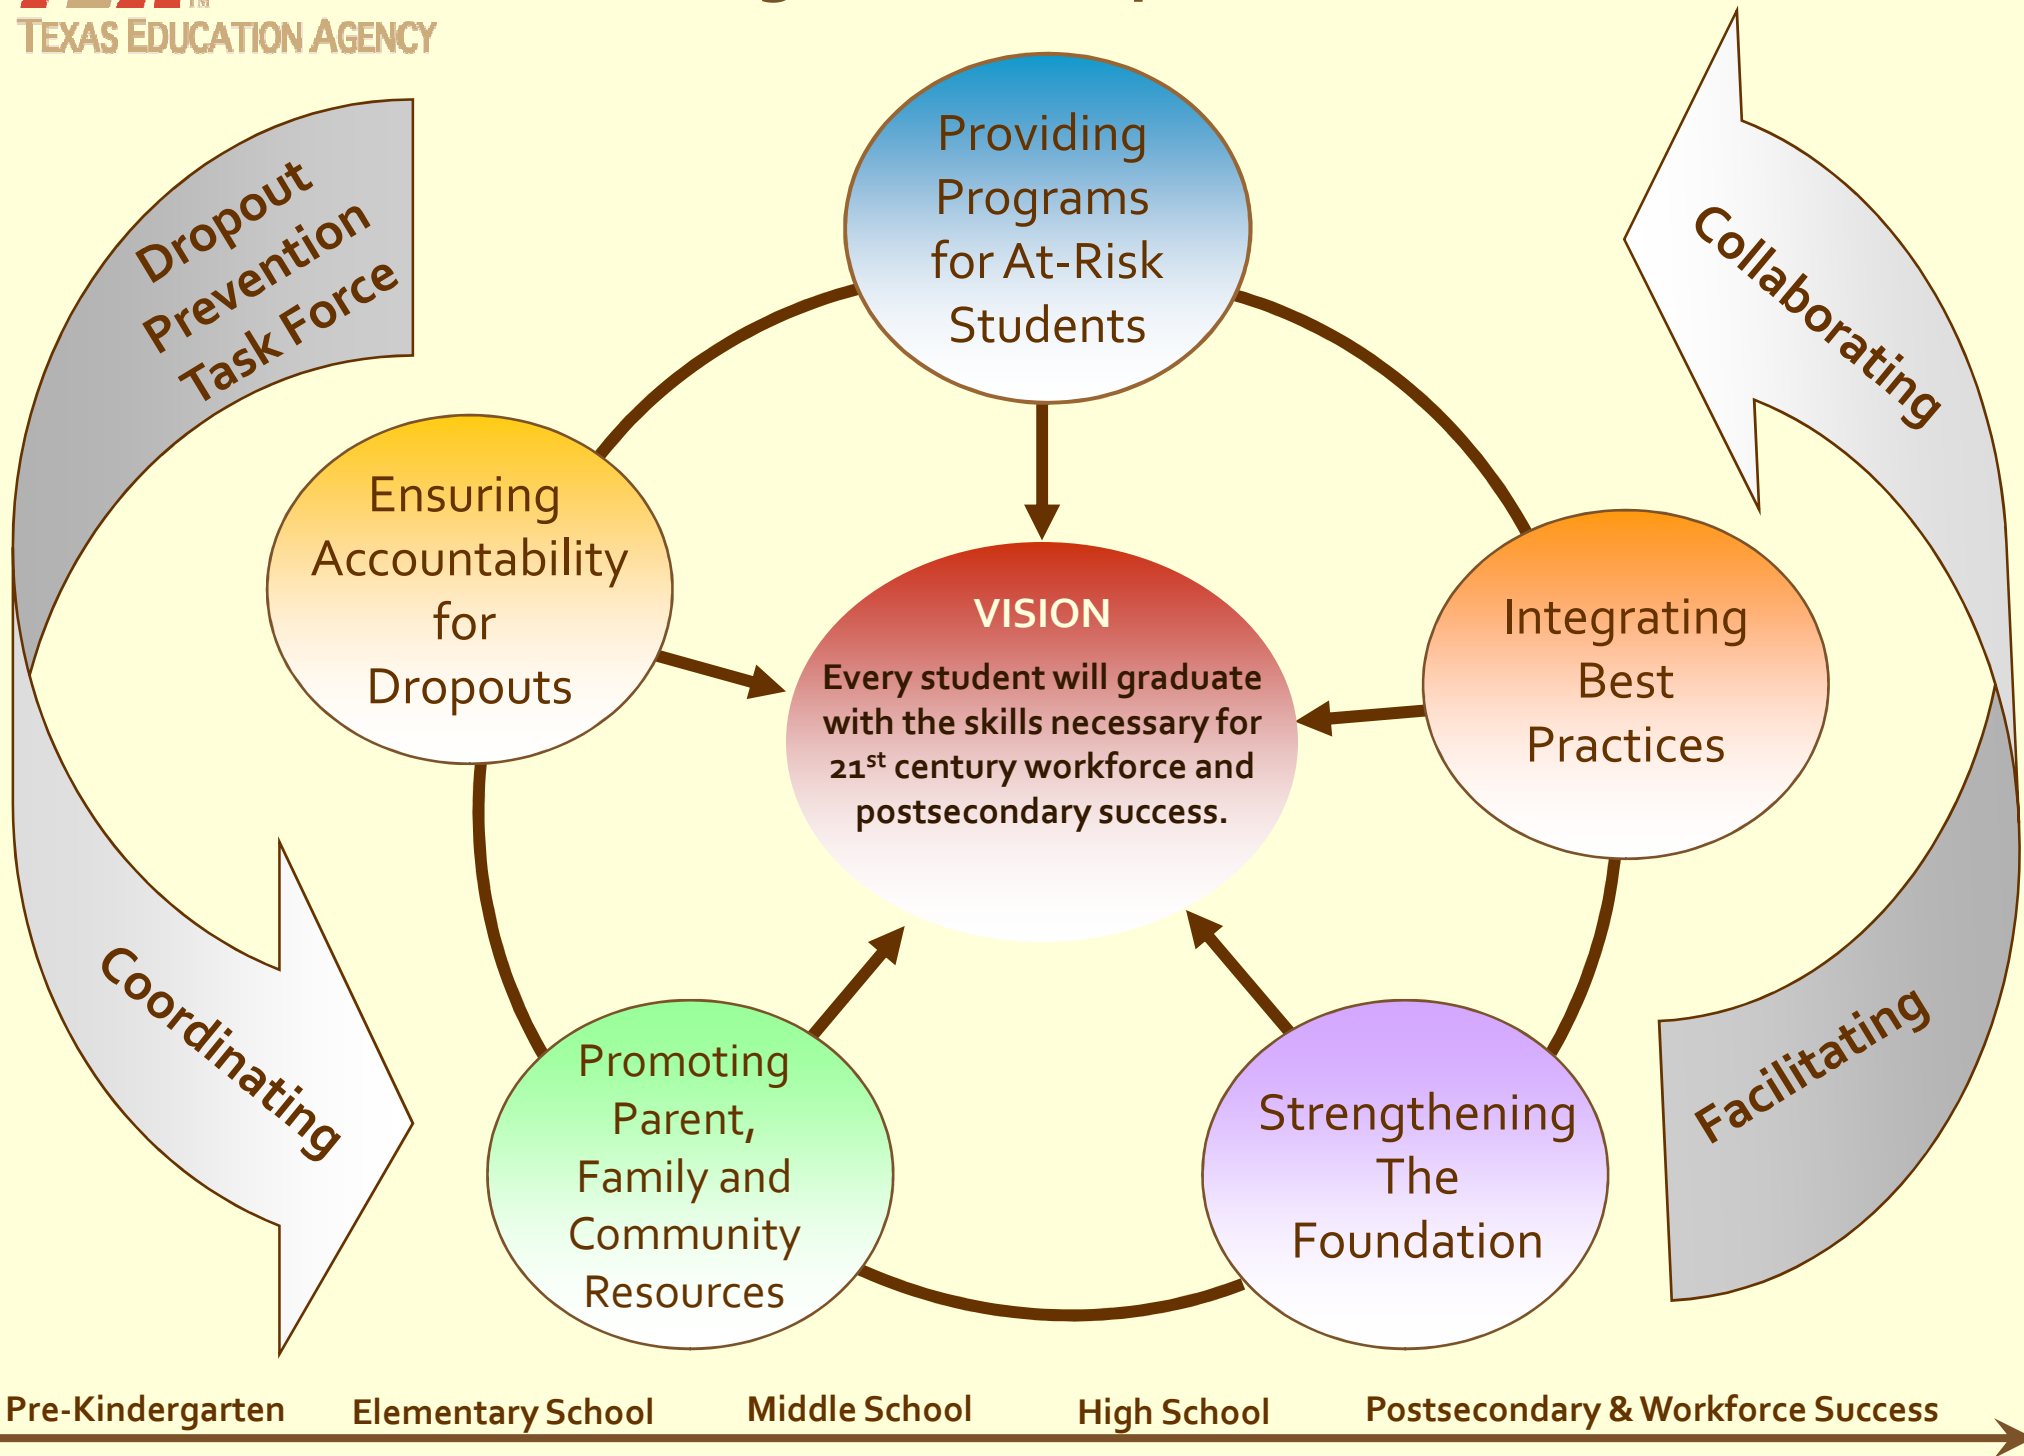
TEXAS EDUCATION AGENCY

Dropout Prevention Task Force

Collaborating

Providing Programs for At-Risk Students

Ensuring Accountability for Dropouts

VISION

Every student will graduate with the skills necessary for $21^{st}$ century workforce and postsecondary success.

Integrating Best Practices

Coordinating

Facilitating

Promoting Parent, Family and Community Resources

Strengthening The Foundation

Pre-Kindergarten Elementary School Middle School High School Postsecondary & Workforce Success